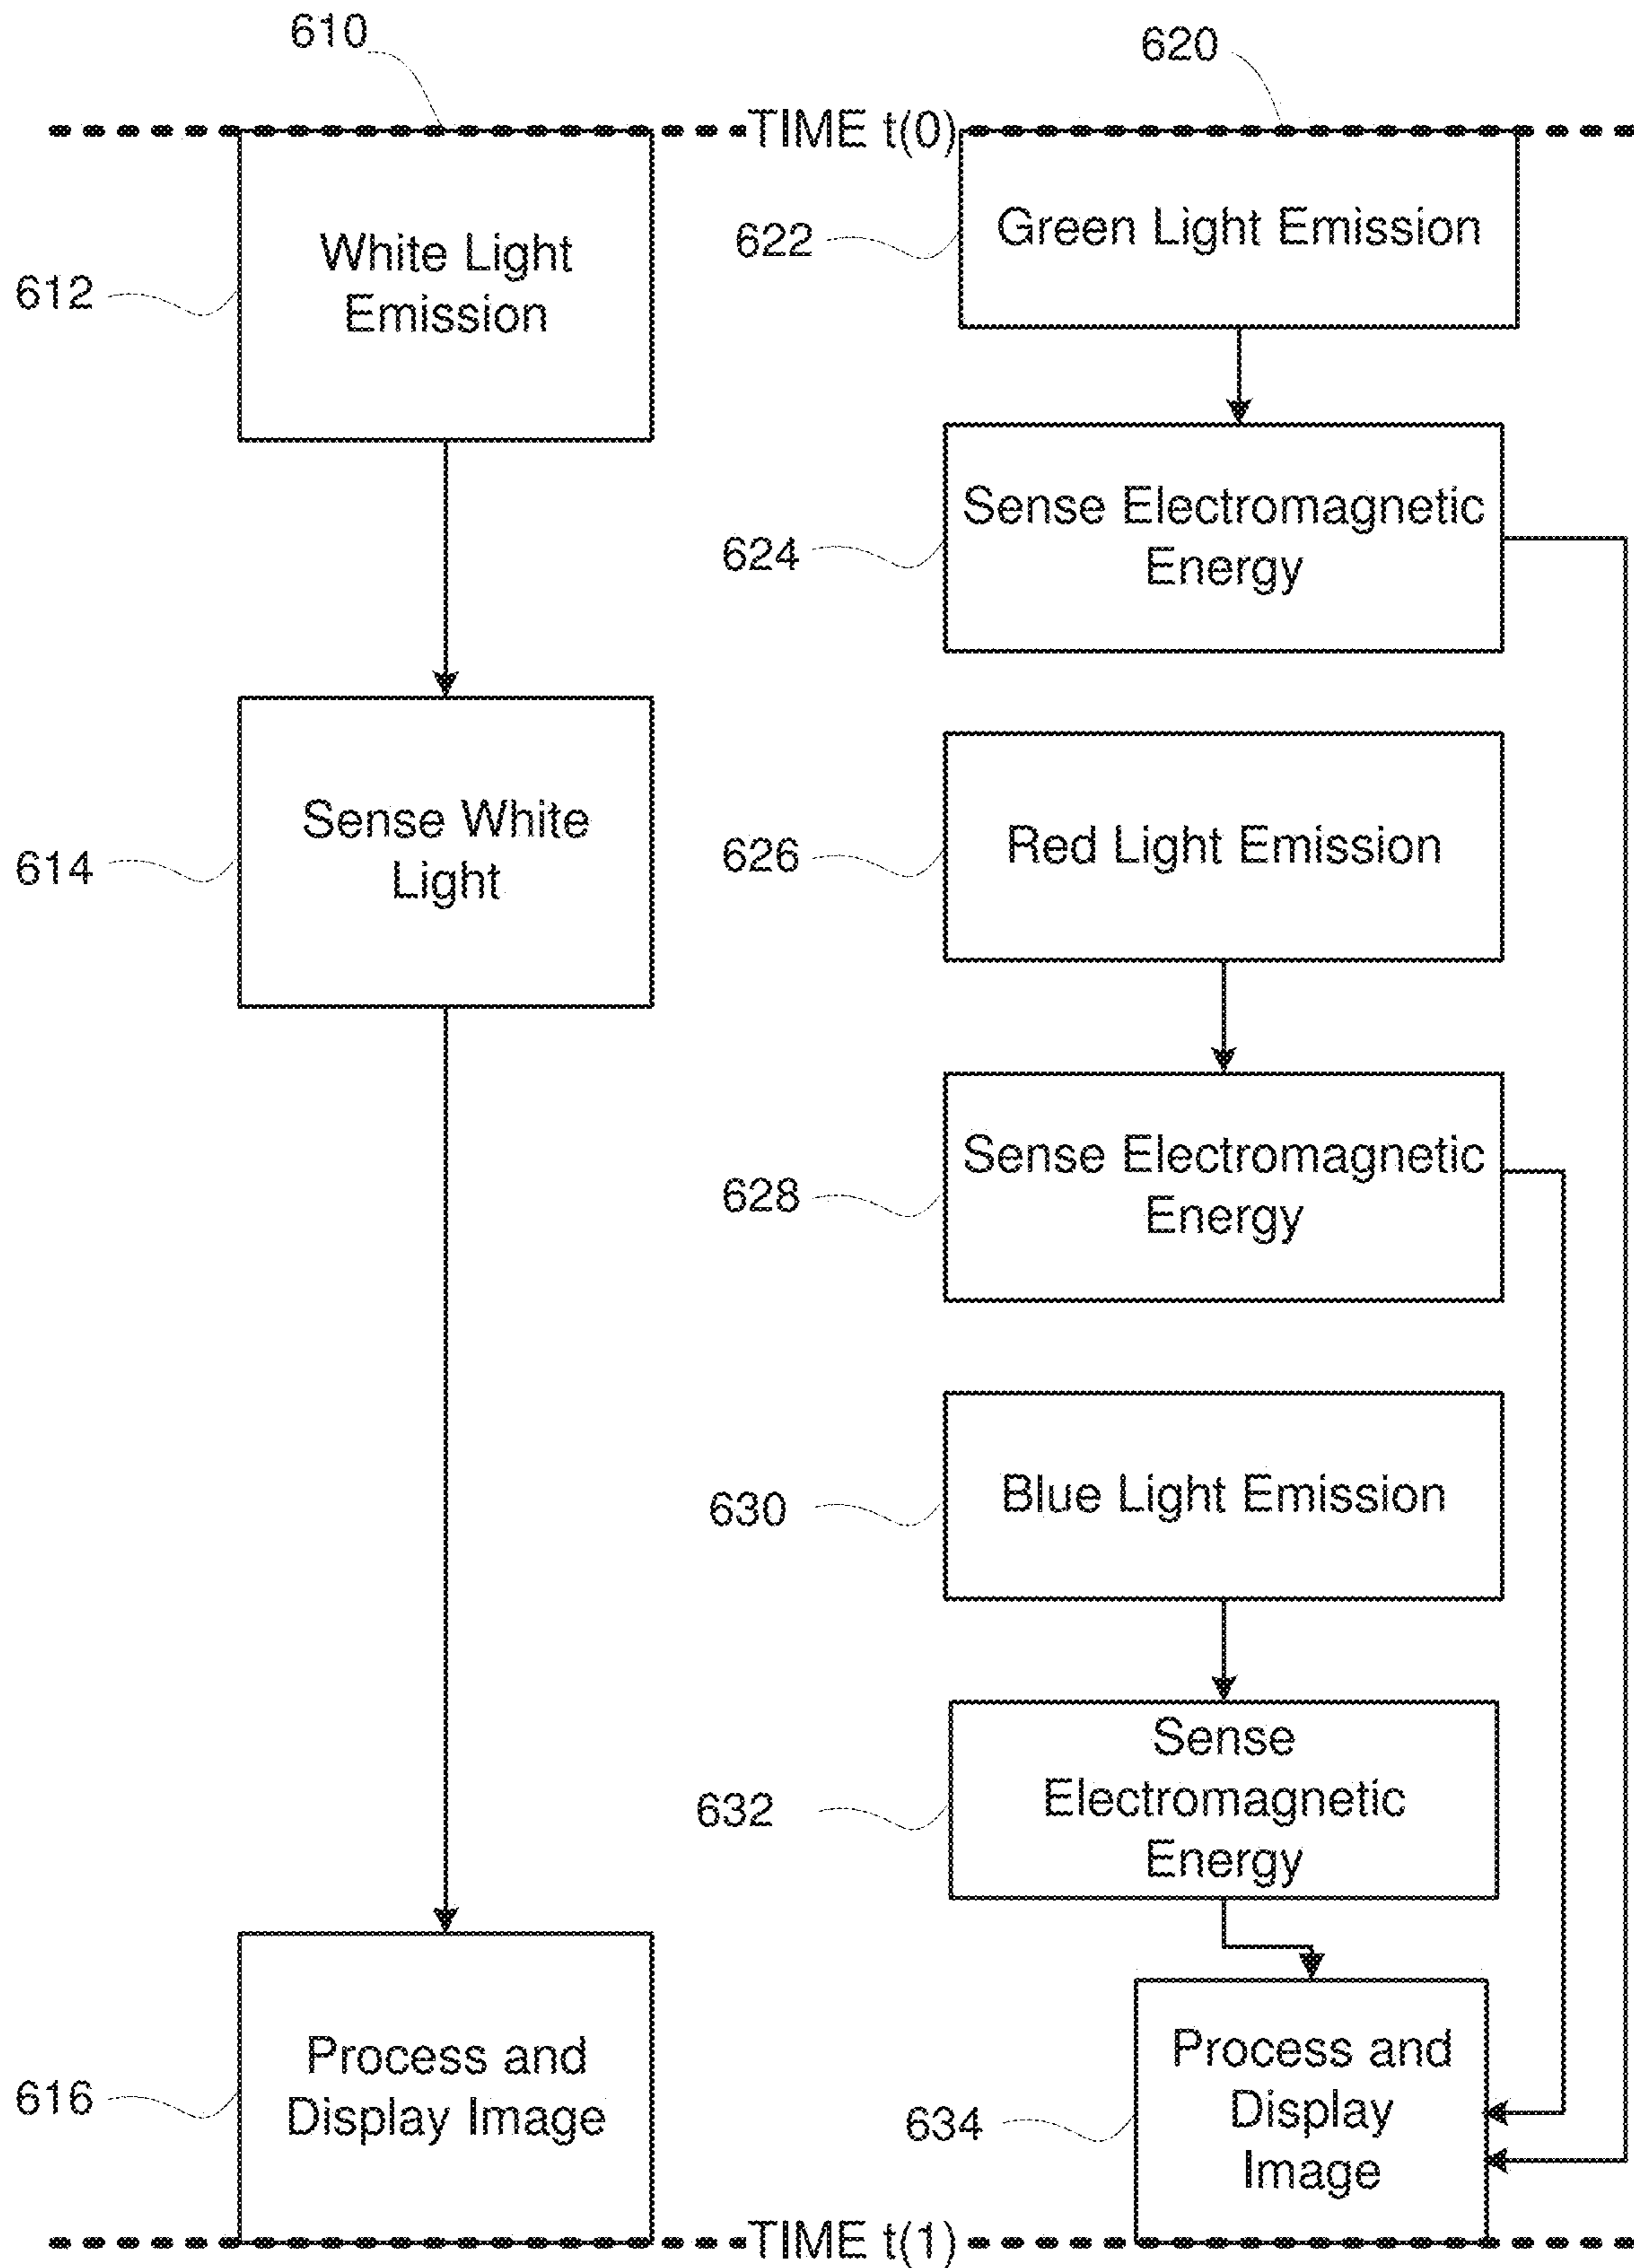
610

620

TIME t(0)

612

White Light Emission

622

Green Light Emission

624

Sense Electromagnetic Energy

614

Sense White Light

626

Red Light Emission

628

Sense Electromagnetic Energy

630

Blue Light Emission

632

Sense Electromagnetic Energy

616

Process and Display Image

634

Process and Display Image

TIME t(1)